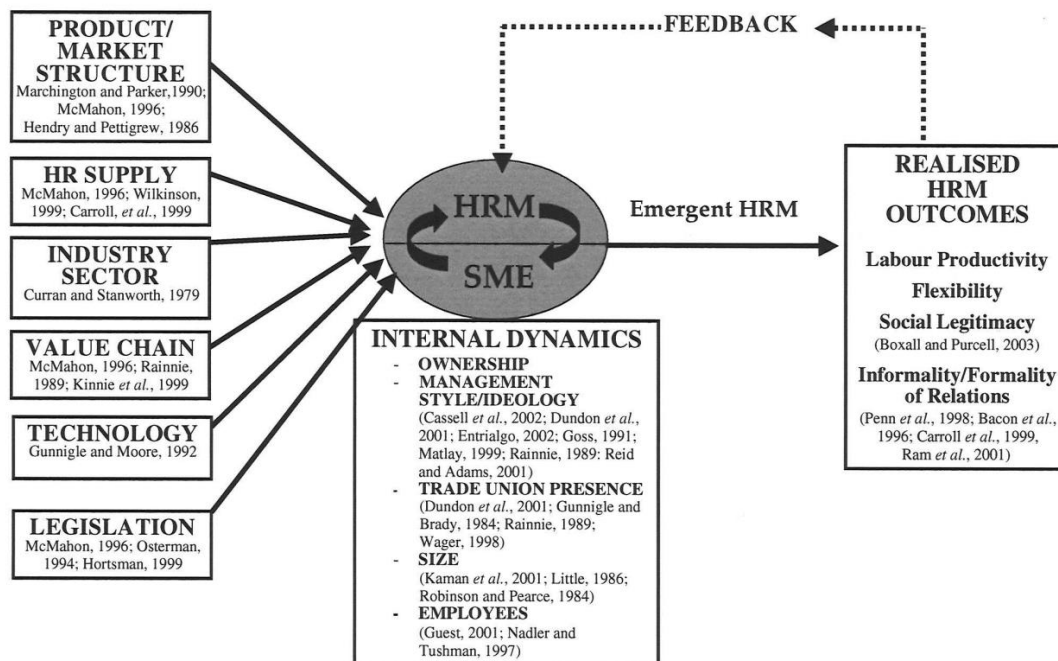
PRODUCT/ MARKET STRUCTURE
Marchington and Parker,1990; McMahon, 1996; Hendry and Pettigrew, 1986

HR SUPPLY
McMahon, 1996; Wilkinson, 1999; Carroll, et al., 1999

INDUSTRY SECTOR
Curran and Stanworth, 1979

VALUE CHAIN
McMahon, 1996; Rainnie, 1989; Kinnie et al., 1999

TECHNOLOGY
Gunnigle and Moore, 1992

LEGISLATION
McMahon, 1996; Osterman, 1994; Hortsman, 1999

FEEDBACK

HRM
SME

Emergent HRM

INTERNAL DYNAMICS
- OWNERSHIP
- MANAGEMENT STYLE/IDEOLOGY
(Cassell et al., 2002; Dundon et al., 2001; Entrialgo, 2002; Goss, 1991; Matlay, 1999; Rainnie, 1989: Reid and Adams, 2001)
- TRADE UNION PRESENCE
(Dundon et al., 2001; Gunnigle and Brady, 1984; Rainnie, 1989; Wager, 1998)
- SIZE
(Kaman et al., 2001; Little, 1986; Robinson and Pearce, 1984)
- EMPLOYEES
(Guest, 2001; Nadler and Tushman, 1997)

REALISED HRM OUTCOMES

Labour Productivity
Flexibility
Social Legitimacy
(Boxall and Purcell, 2003)
Informality/Formality of Relations
(Penn et al., 1998; Bacon et al., 1996; Carroll et al., 1999, Ram et al., 2001)